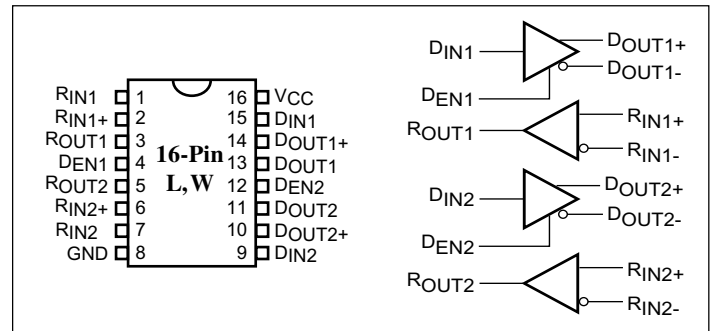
$R_{IN1}$ 1
$R_{IN1+}$ 2
$R_{OUT1}$ 3
$D_{EN1}$ 4
$R_{OUT2}$ 5
$R_{IN2+}$ 6
$R_{IN2}$ 7
GND 8

16-Pin
L, W

16 $V_{CC}$
15 $D_{IN1}$
14 $D_{OUT1+}$
13 $D_{OUT1}$
12 $D_{EN2}$
11 $D_{OUT2}$
10 $D_{OUT2+}$
9 $D_{IN2}$

$D_{IN1}$
$D_{OUT1+}$
$D_{OUT1-}$
$D_{EN1}$
$R_{OUT1}$
$R_{IN1+}$
$R_{IN1-}$
$D_{IN2}$
$D_{OUT2+}$
$D_{OUT2-}$
$D_{EN2}$
$R_{OUT2}$
$R_{IN2+}$
$R_{IN2-}$